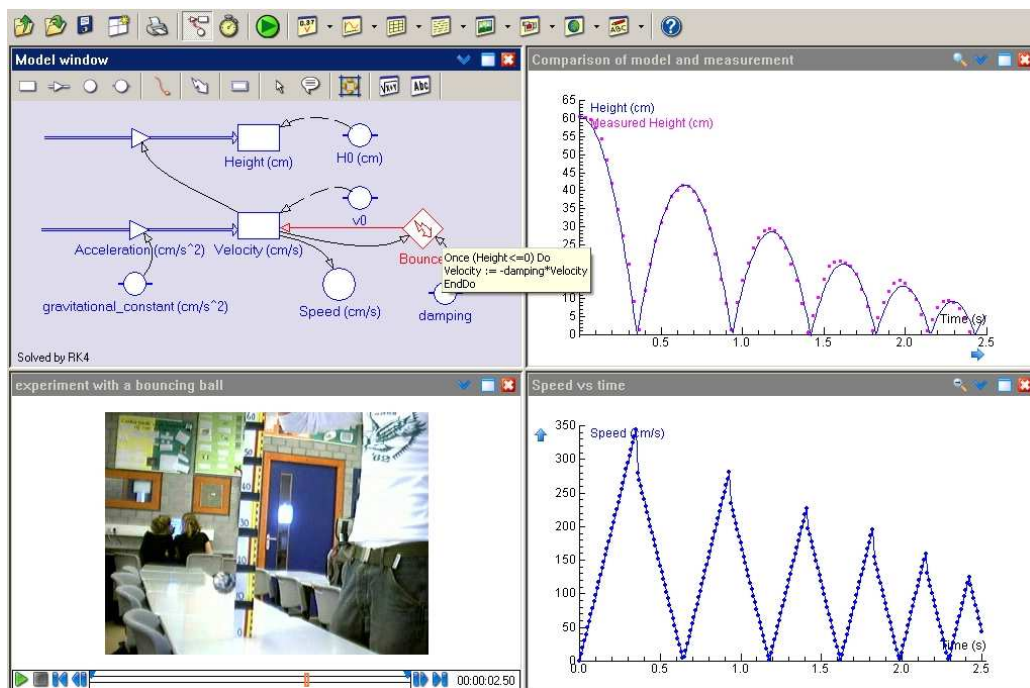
Model window

Height (cm)
H0 (cm)
v0
Acceleration (cm/s^2)
Velocity (cm/s)
Bounce
gravitational_constant (cm/s^2)
Speed (cm/s)
damping
Once (Height<=0) Do
Velocity := -damping*Velocity
EndDo
Solved by RK4

Comparison of model and measurement

Height (cm)
Measured Height (cm)
65
60
55
50
45
40
35
30
25
10
5
0
0.5
1.0
1.5
2.0
2.5
Time (s)

experiment with a bouncing ball

00:00:02.50

Speed vs time

Speed (cm/s)
350
300
250
200
150
100
50
0
0.0
0.5
1.0
1.5
2.0
2.5
Time (s)